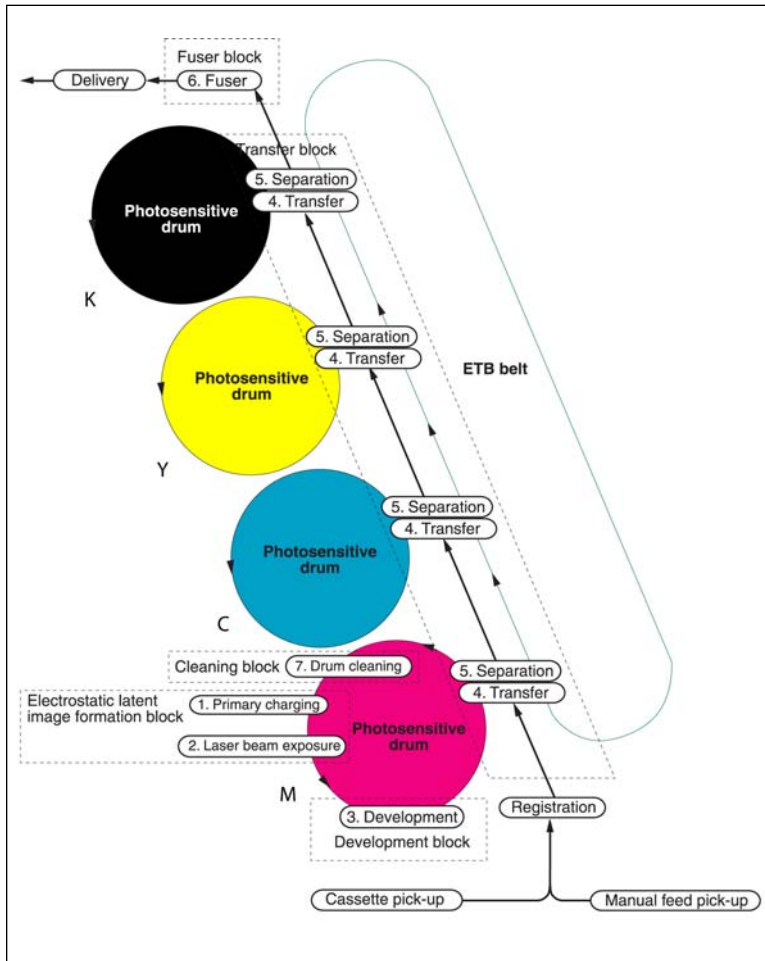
Fuser block
Delivery
6. Fuser
Transfer block
5. Separation
4. Transfer
Photosensitive drum
K
5. Separation
4. Transfer
Photosensitive drum
ETB belt
Y
5. Separation
4. Transfer
Photosensitive drum
C
Cleaning block
7. Drum cleaning
5. Separation
4. Transfer
Electrostatic latent image formation block
1. Primary charging
2. Laser beam exposure
Photosensitive drum
M
3. Development
Development block
Registration
Cassette pick-up
Manual feed pick-up